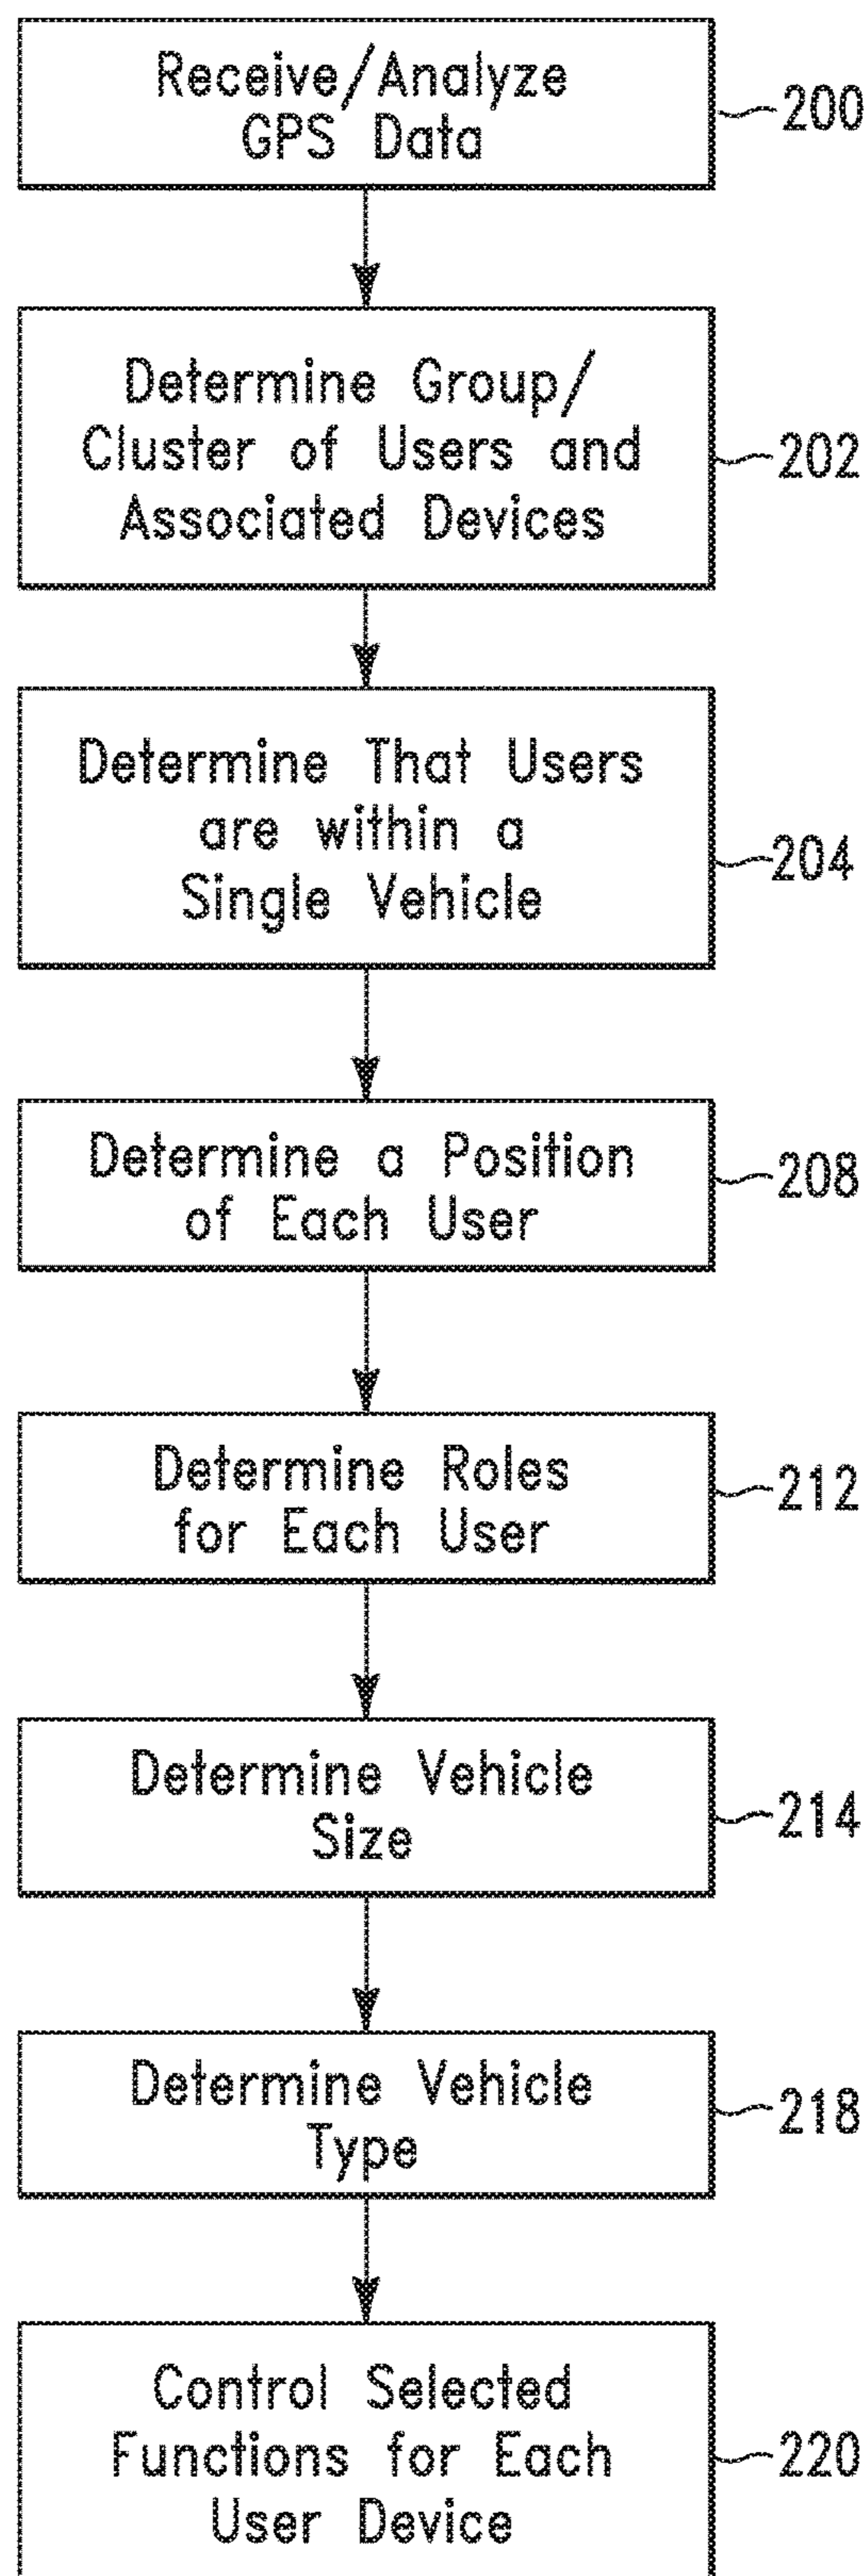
Receive/Analyze GPS Data

200

Determine Group/ Cluster of Users and Associated Devices

202

Determine That Users are within a Single Vehicle

204

Determine a Position of Each User

208

Determine Roles for Each User

212

Determine Vehicle Size

214

Determine Vehicle Type

218

Control Selected Functions for Each User Device

220